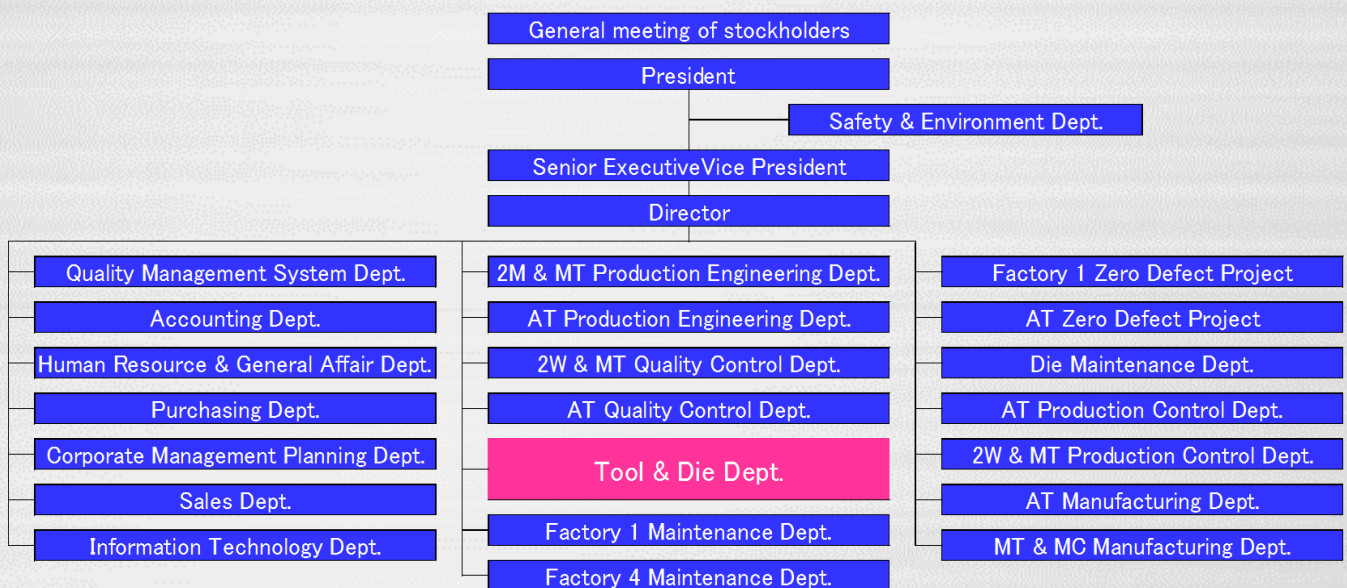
General meeting of stockholders

President

Safety & Environment Dept.

Senior ExecutiveVice President

Director

Quality Management System Dept.

Accounting Dept.

Human Resource & General Affair Dept.

Purchasing Dept.

Corporate Management Planning Dept.

Sales Dept.

Information Technology Dept.

2M & MT Production Engineering Dept.

AT Production Engineering Dept.

2W & MT Quality Control Dept.

AT Quality Control Dept.

Tool & Die Dept.

Factory 1 Maintenance Dept.

Factory 4 Maintenance Dept.

Factory 1 Zero Defect Project

AT Zero Defect Project

Die Maintenance Dept.

AT Production Control Dept.

2W & MT Production Control Dept.

AT Manufacturing Dept.

MT & MC Manufacturing Dept.